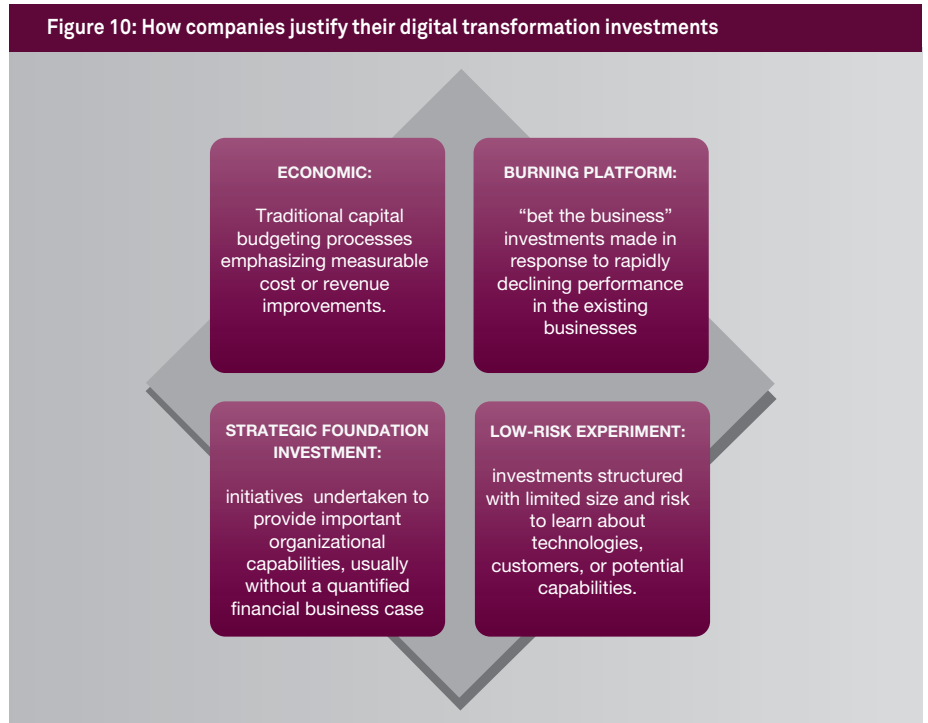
Figure 10: How companies justify their digital transformation investments

ECONOMIC:

Traditional capital budgeting processes emphasizing measurable cost or revenue improvements.

BURNING PLATFORM:

“bet the business” investments made in response to rapidly declining performance in the existing businesses

STRATEGIC FOUNDATION INVESTMENT:

initiatives undertaken to provide important organizational capabilities, usually without a quantified financial business case

LOW-RISK EXPERIMENT:

investments structured with limited size and risk to learn about technologies, customers, or potential capabilities.